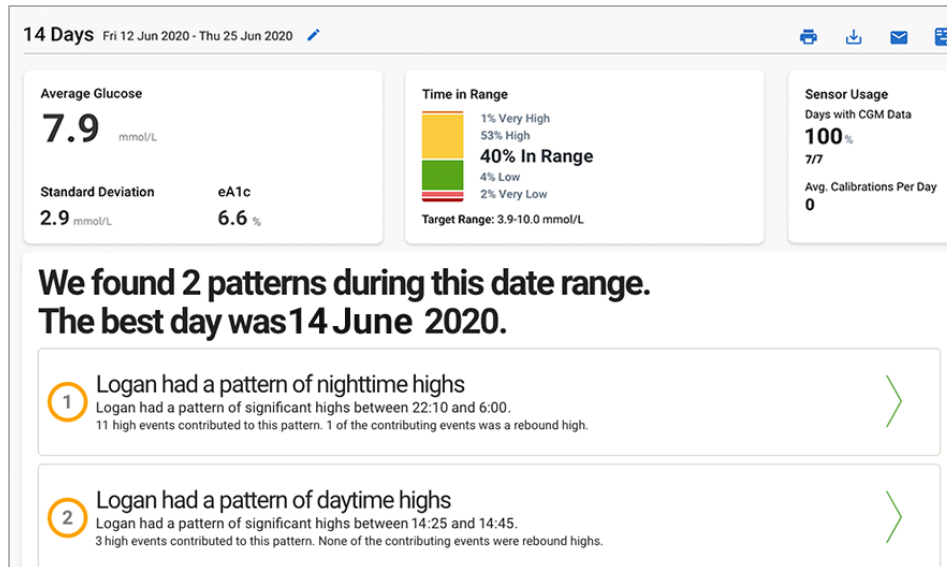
14 Days Fri 12 Jun 2020 - Thu 25 Jun 2020

Average Glucose
7.9 mmol/L

Standard Deviation
2.9 mmol/L

eA1c
6.6 %

Time in Range
1% Very High
53% High
40% In Range
4% Low
2% Very Low
Target Range: 3.9-10.0 mmol/L

Sensor Usage
Days with CGM Data
100 %
7/7
Avg. Calibrations Per Day
0

We found 2 patterns during this date range.
The best day was14 June 2020.

1
Logan had a pattern of nighttime highs
Logan had a pattern of significant highs between 22:10 and 6:00.
11 high events contributed to this pattern. 1 of the contributing events was a rebound high.

2
Logan had a pattern of daytime highs
Logan had a pattern of significant highs between 14:25 and 14:45.
3 high events contributed to this pattern. None of the contributing events were rebound highs.